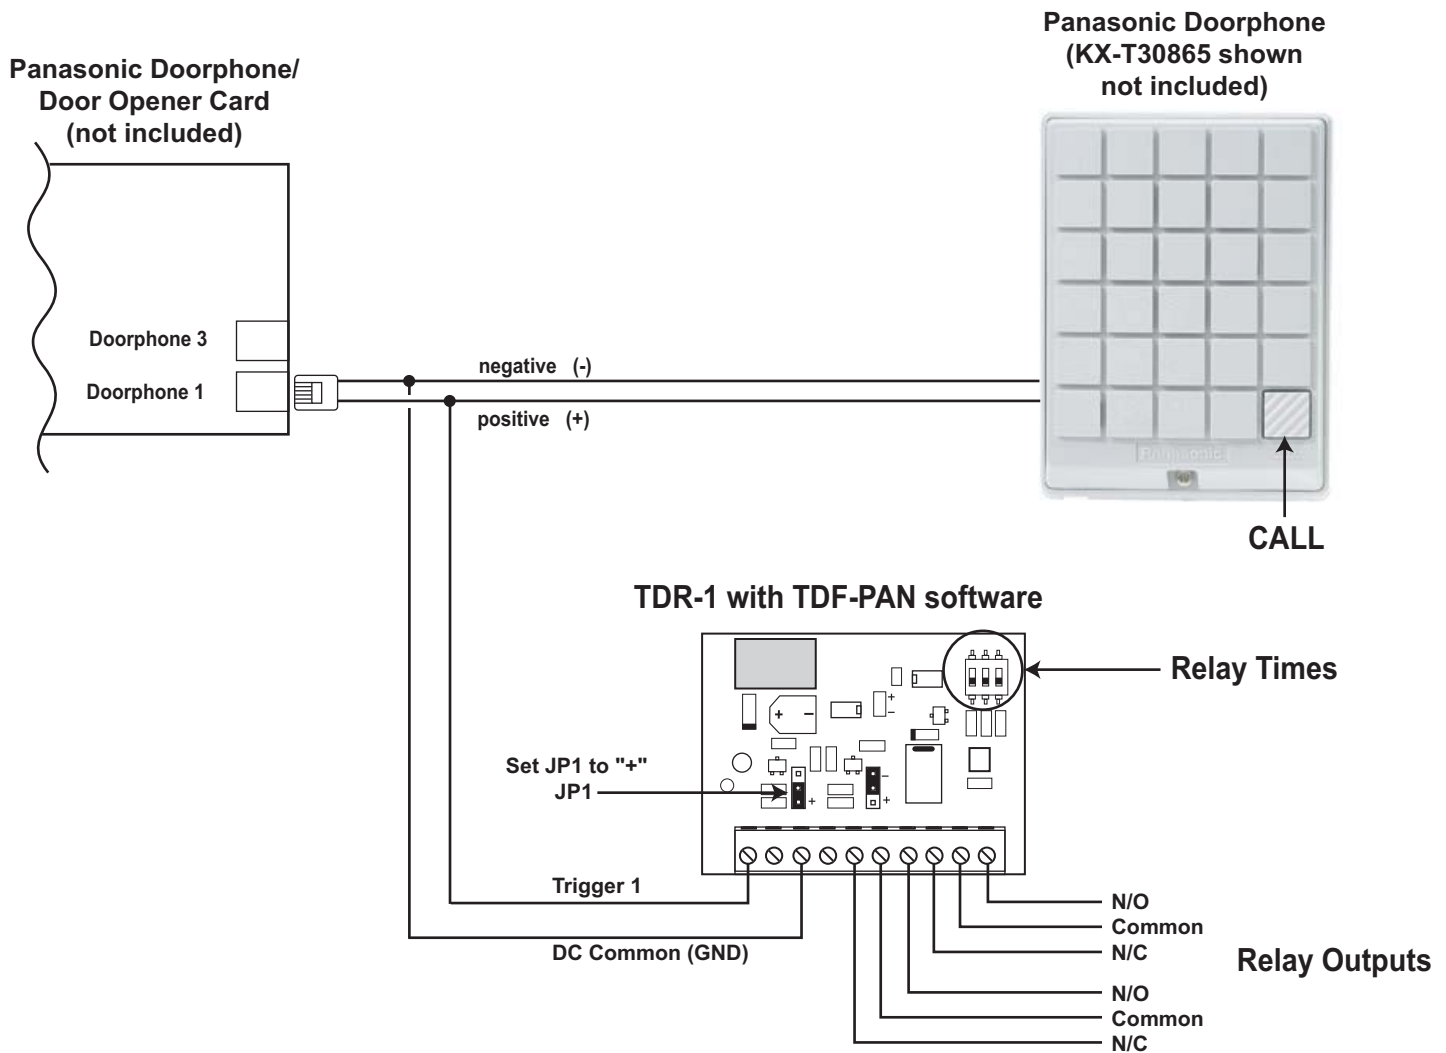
Panasonic Doorphone/
Door Opener Card
(not included)

Panasonic Doorphone
(KX-T30865 shown
not included)

Doorphone 3

Doorphone 1

negative (-)

positive (+)

Panasonic

CALL

TDR-1 with TDF-PAN software

Relay Times

Set JP1 to "+"
JP1

Trigger 1

DC Common (GND)

N/O
Common
N/C

Relay Outputs

N/O
Common
N/C